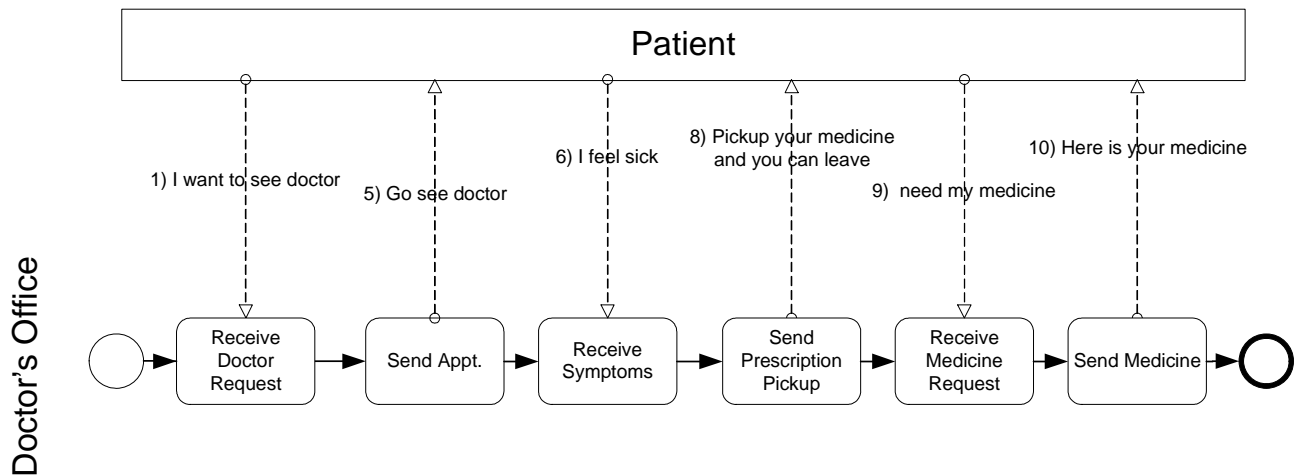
Patient

1) I want to see doctor

5) Go see doctor

6) I feel sick

8) Pickup your medicine and you can leave

9) need my medicine

10) Here is your medicine

Doctor's Office

Receive Doctor Request

Send Appt.

Receive Symptoms

Send Prescription Pickup

Receive Medicine Request

Send Medicine